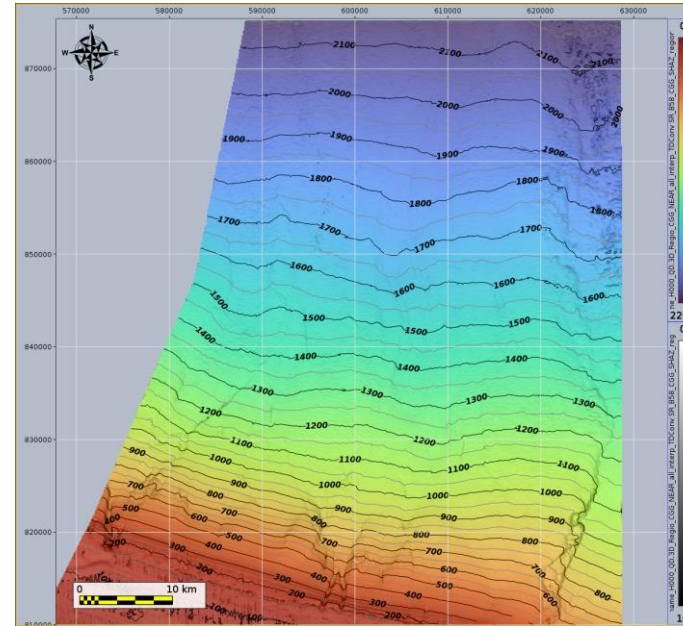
570000
580000
590000
600000
610000
620000
630000

N
W
E
S

870000
860000
850000
840000
830000
820000
810000

2100
2100
2100
2100
2000
2000
2000
2000
1900
1900
1900
1900
1900
1800
1800
1800
1800
1700
1700
1700
1700
1700
1600
1600
1600
1600
1500
1500
1500
1500
1400
1400
1400
1400
1300
1300
1300
1300
1200
1200
1200
1200
1100
1100
1100
1100
1000
1000
1000
1000
900
900
900
900
800
800
800
800
700
700
700
700
600
600
600
600
500
500
500
400
400
400
300
300
300
200
200
200
100

0
10 km

ne_H000_00_3D_Regio_CGG_NEAR_all_interp_TDConv_SR_BSB_CGG_SHAZ_regior
22
ame_H000_00_3D_Regio_CGG_NEAR_all_interp_TDConv_SR_BSB_CGG_SHAZ_reg
0
0
1